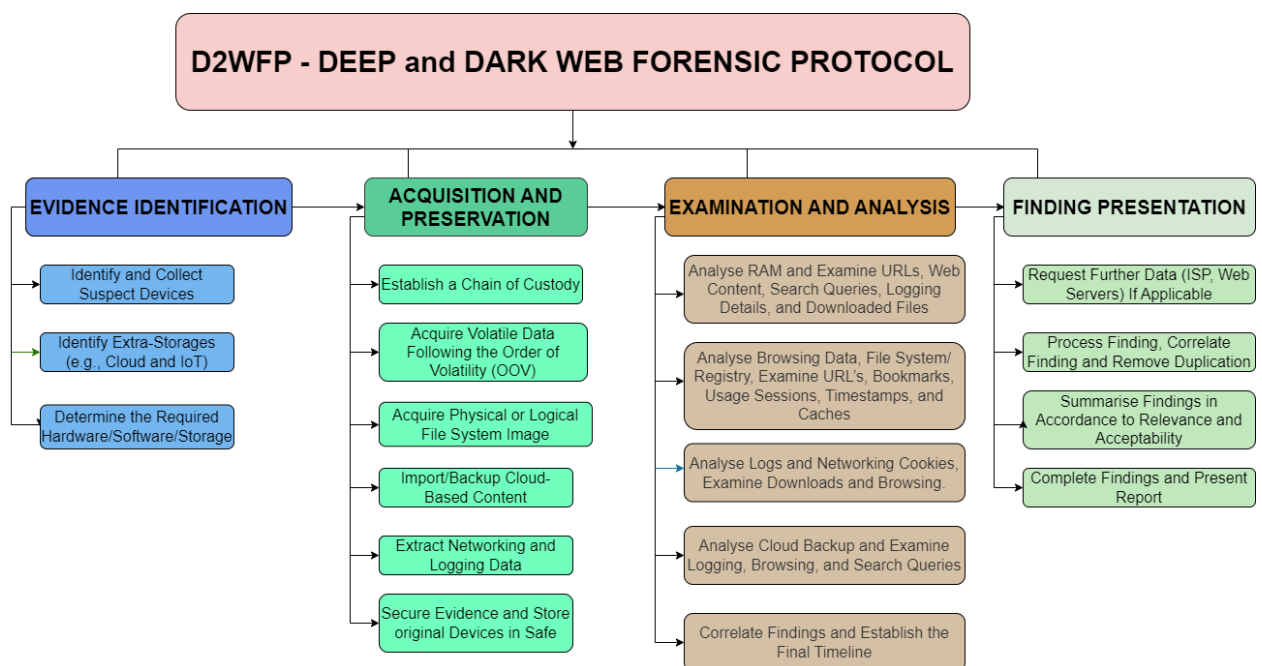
D2WFP - DEEP and DARK WEB FORENSIC PROTOCOL

EVIDENCE IDENTIFICATION

Identify and Collect Suspect Devices

Identify Extra-Storages (e.g., Cloud and IoT)

Determine the Required Hardware/Software/Storage

ACQUISITION AND PRESERVATION

Establish a Chain of Custody

Acquire Volatile Data Following the Order of Volatility (OOV)

Acquire Physical or Logical File System Image

Import/Backup Cloud-Based Content

Extract Networking and Logging Data

Secure Evidence and Store original Devices in Safe

EXAMINATION AND ANALYSIS

Analyse RAM and Examine URLs, Web Content, Search Queries, Logging Details, and Downloaded Files

Analyse Browsing Data, File System/ Registry, Examine URL's, Bookmarks, Usage Sessions, Timestamps, and Caches

Analyse Logs and Networking Cookies, Examine Downloads and Browsing.

Analyse Cloud Backup and Examine Logging, Browsing, and Search Queries

Correlate Findings and Establish the Final Timeline

FINDING PRESENTATION

Request Further Data (ISP, Web Servers) If Applicable

Process Finding, Correlate Finding and Remove Duplication

Summarise Findings in Accordance to Relevance and Acceptability

Complete Findings and Present Report